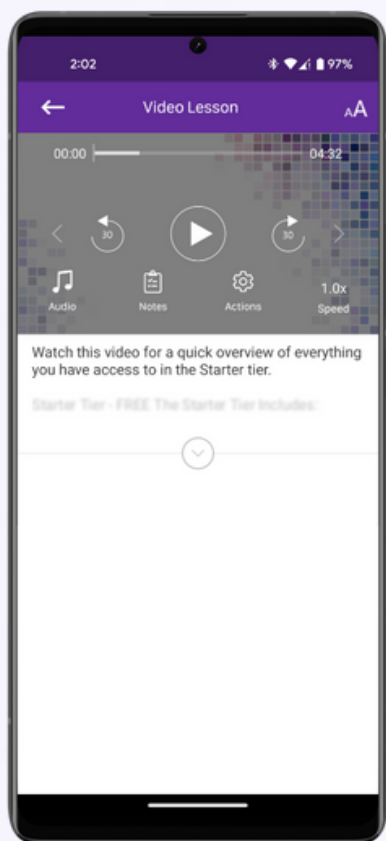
2:02

97%

Video Lesson

AA

00:00

04:32

30

30

Audio

Notes

Actions

1.0x

Speed

Watch this video for a quick overview of everything you have access to in the Starter tier.

Starter Tier - FREE The Starter Tier Includes: